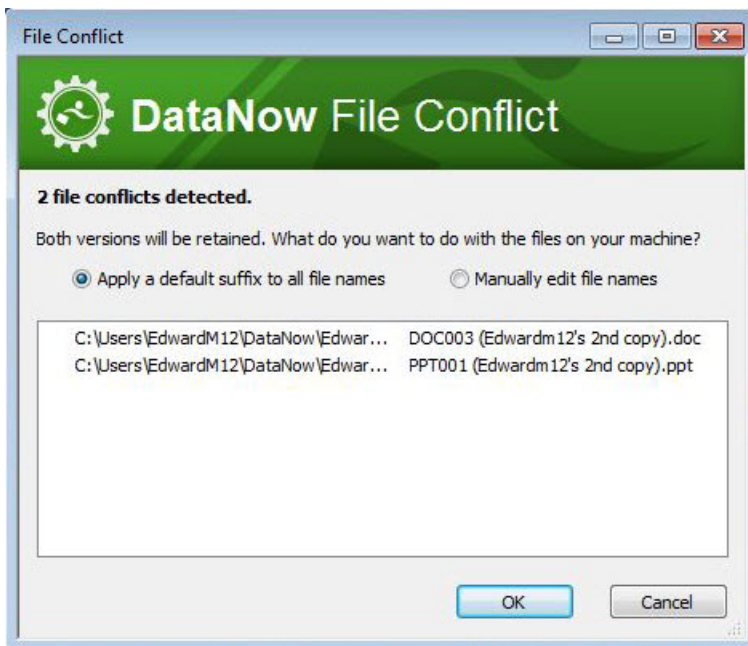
File Conflict

DataNow File Conflict

2 file conflicts detected.

Both versions will be retained. What do you want to do with the files on your machine?

Apply a default suffix to all file names

Manually edit file names

| | |
|---|---|
| C:\Users\EdwardM12\DataNow\Edwar... | DOC003 (Edwardm12's 2nd copy).doc |
| C:\Users\EdwardM12\DataNow\Edwar... | PPT001 (Edwardm12's 2nd copy).ppt |

OK

Cancel